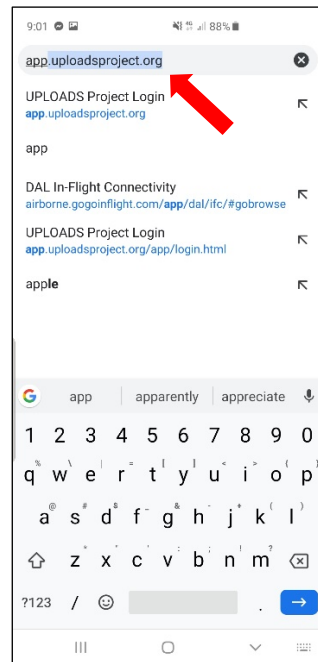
9:01 88%

app.uploadsproject.org

UPLOADS Project Login
app.uploadsproject.org

app

DAL In-Flight Connectivity
airborne.gogoinflight.com/app/dal/ifc/#gobrowse

UPLOADS Project Login
app.uploadsproject.org/app/login.html

apple

app | apparently | appreciate

1 2 3 4 5 6 7 8 9 0
q w e r t y u i o p
a s d f g h j k l
z x c v b n m
?123 / .